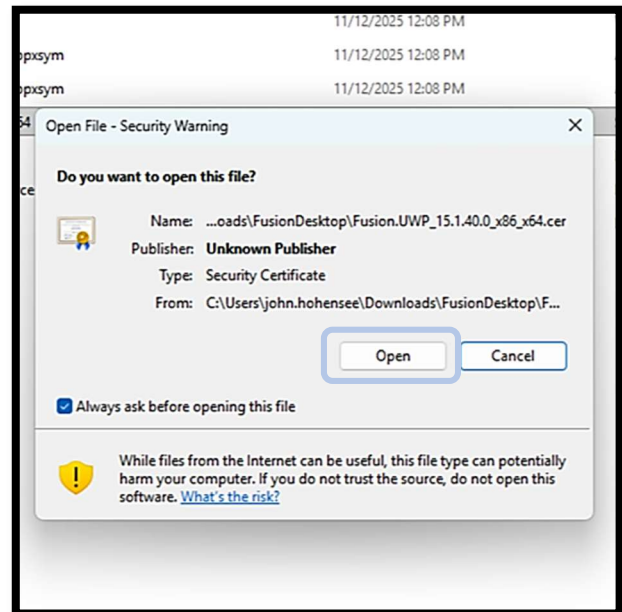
11/12/2025 12:08 PM
ppxsym 11/12/2025 12:08 PM
ppxsym 11/12/2025 12:08 PM
x64
ce

Open File - Security Warning

Do you want to open this file?

Name: ...oads\FusionDesktop\Fusion.UWP_15.1.40.0_x86_x64.cer
Publisher: Unknown Publisher
Type: Security Certificate
From: C:\Users\john.hohensee\Downloads\FusionDesktop\F...

Open
Cancel

Always ask before opening this file

While files from the Internet can be useful, this file type can potentially harm your computer. If you do not trust the source, do not open this software. What's the risk?